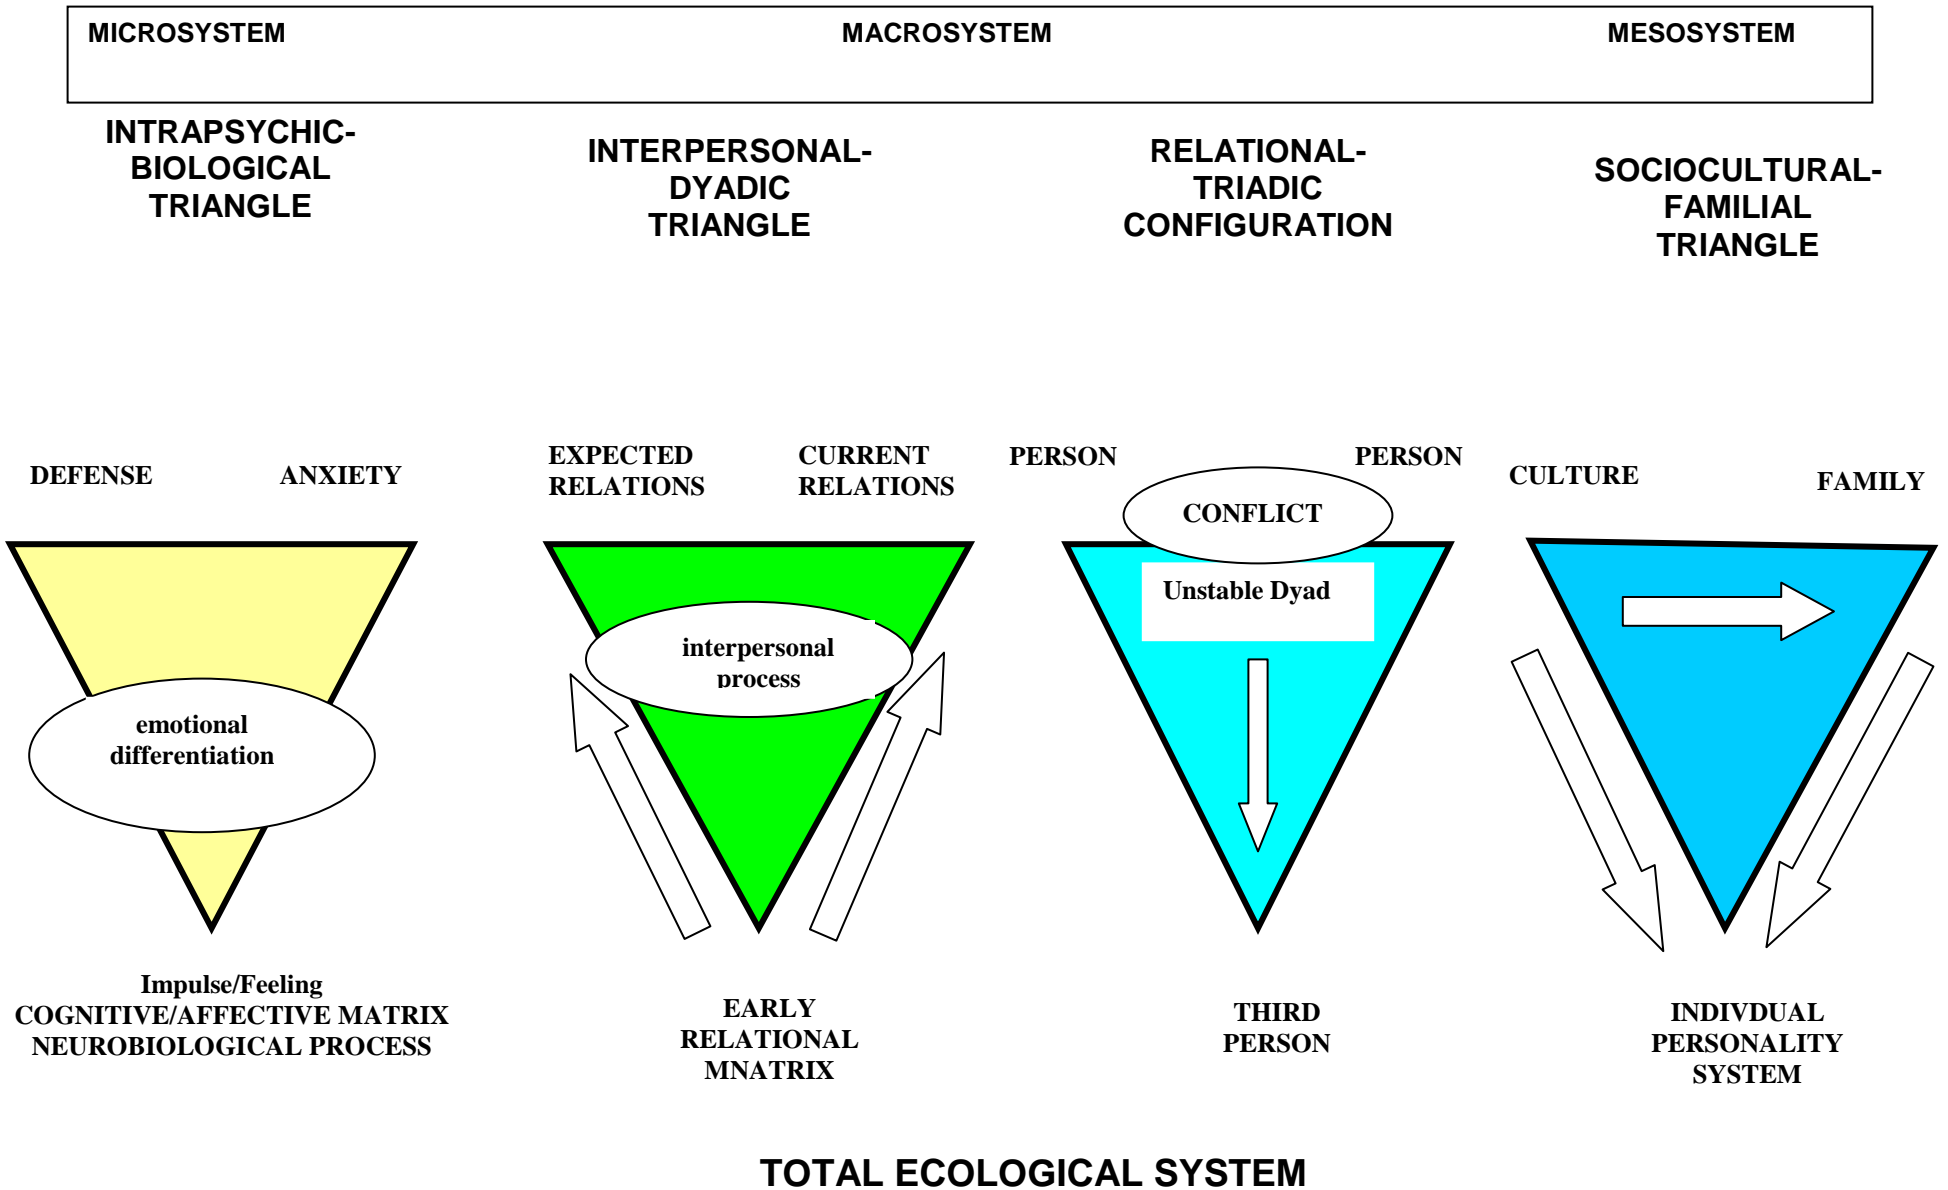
MICROSYSTEM MACROSYSTEM MESOSYSTEM

INTRAPSYCHIC-BIOLOGICAL TRIANGLE

INTERPERSONAL-DYADIC TRIANGLE

RELATIONAL-TRIADIC CONFIGURATION

SOCIOCULTURAL-FAMILIAL TRIANGLE

DEFENSE

ANXIETY

emotional differentiation

Impulse/Feeling
COGNITIVE/AFFECTIVE MATRIX
NEUROBIOLOGICAL PROCESS

EXPECTED RELATIONS

CURRENT RELATIONS

interpersonal process

EARLY RELATIONAL MNATRIX

PERSON

PERSON

CONFLICT

Unstable Dyad

THIRD PERSON

CULTURE

FAMILY

INDIVDUAL PERSONALITY SYSTEM

TOTAL ECOLOGICAL SYSTEM